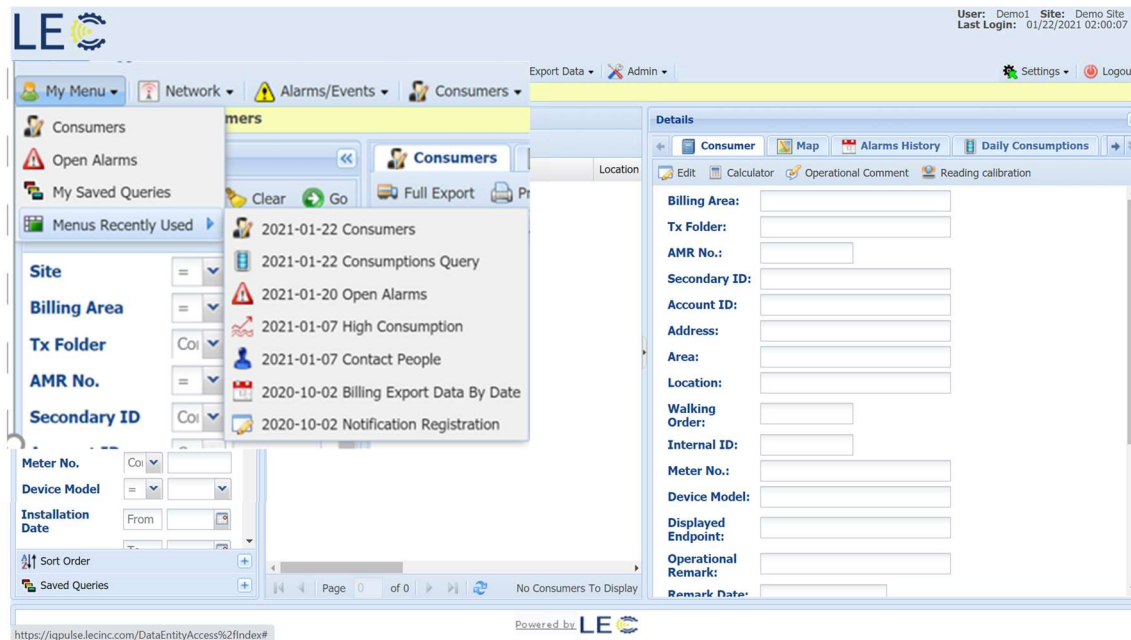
LE

User: Demo1 Site: Demo Site
Last Login: 01/22/2021 02:00:07

My Menu ▾ Network ▾ Alarms/Events ▾ Consumers ▾ Export Data ▾ Admin ▾ Settings ▾ Logou

Consumers
Open Alarms
My Saved Queries
Menus Recently Used

2021-01-22 Consumers
2021-01-22 Consumptions Query
2021-01-20 Open Alarms
2021-01-07 High Consumption
2021-01-07 Contact People
2020-10-02 Billing Export Data By Date
2020-10-02 Notification Registration

mers

Clear Go

Site =
Billing Area =
Tx Folder Co
AMR No. =
Secondary ID Co
Meter No. Co
Device Model =
Installation Date From

Sort Order
Saved Queries

Consumers
Full Export Pr
Location

Page 0 of 0
No Consumers To Display

Details
Consumer Map Alarms History Daily Consumptions
Edit Calculator Operational Comment Reading calibration

Billing Area:
Tx Folder:
AMR No.:
Secondary ID:
Account ID:
Address:
Area:
Location:
Walking Order:
Internal ID:
Meter No.:
Device Model:
Displayed Endpoint:
Operational Remark:
Remark Date:

https://iqpulse.lecinc.com/DataEntityAccess%2fIndex#
Powered by LE